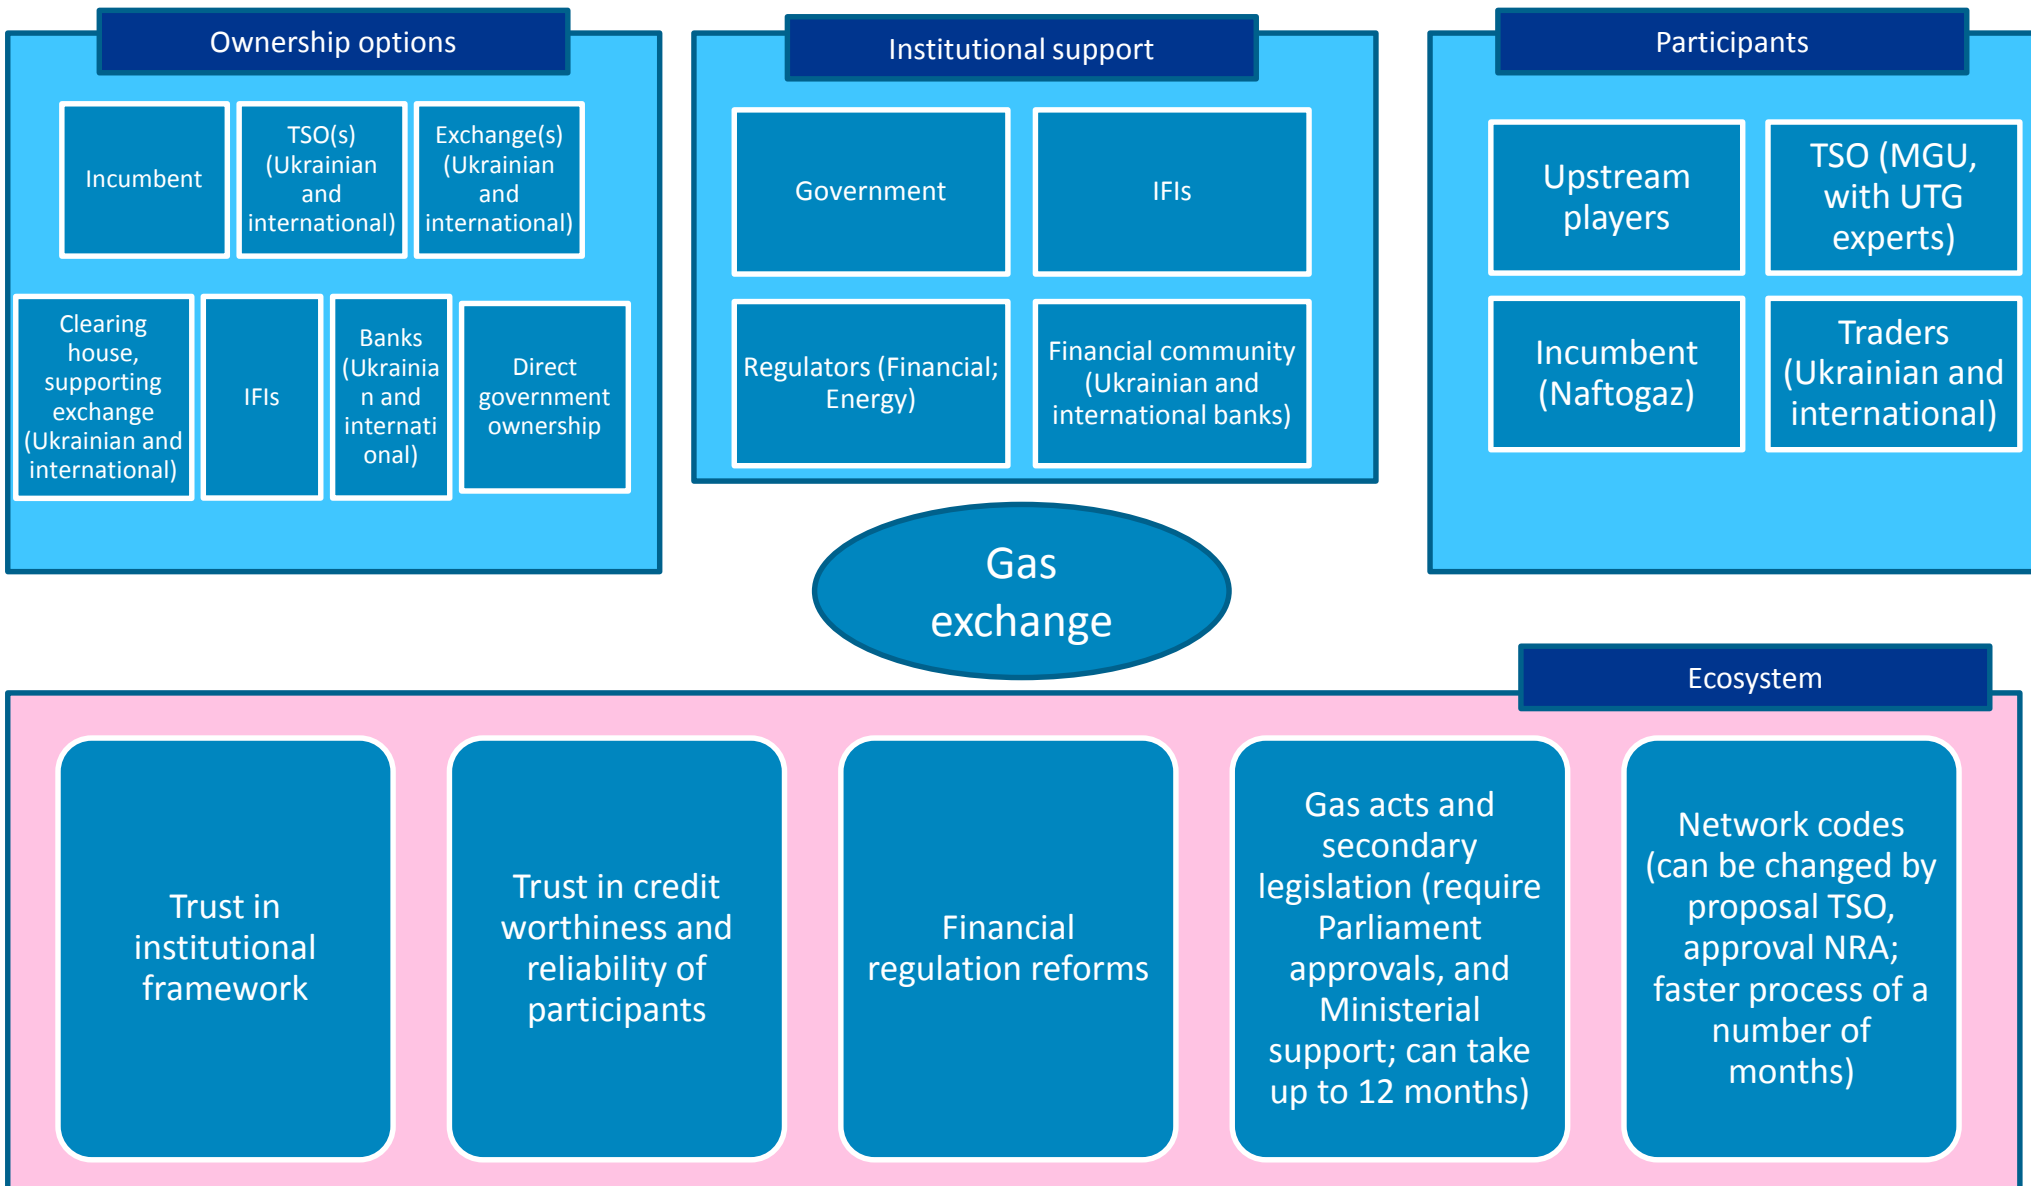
Ownership options

Incumbent

TSO(s) (Ukrainian and international)

Exchange(s) (Ukrainian and international)

Clearing house, supporting exchange (Ukrainian and international)

IFIs

Banks (Ukrainian and international)

Direct government ownership

Institutional support

Government

IFIs

Regulators (Financial; Energy)

Financial community (Ukrainian and international banks)

Participants

Upstream players

TSO (MGU, with UTG experts)

Incumbent (Naftogaz)

Traders (Ukrainian and international)

Gas exchange

Ecosystem

Trust in institutional framework

Trust in credit worthiness and reliability of participants

Financial regulation reforms

Gas acts and secondary legislation (require Parliament approvals, and Ministerial support; can take up to 12 months)

Network codes (can be changed by proposal TSO, approval NRA; faster process of a number of months)